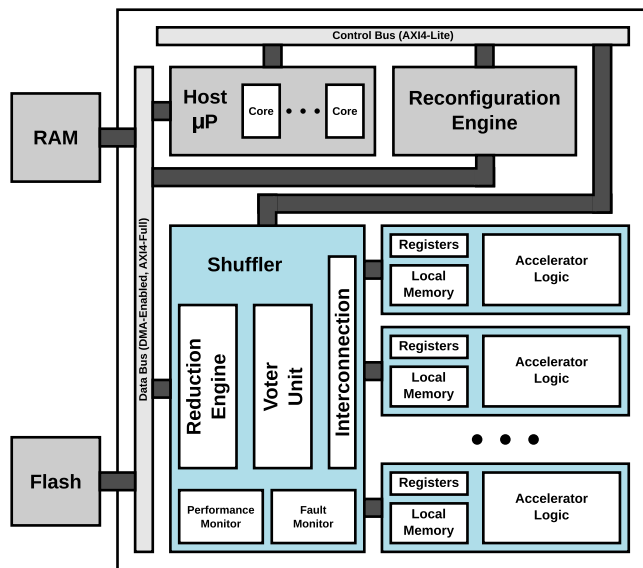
Control Bus (AXI4-Lite)

RAM

Host µP

Core

Core

Reconfiguration Engine

Data Bus (DMA-Enabled, AXI4-Full)

Shuffler

Reduction Engine

Voter Unit

Interconnection

Performance Monitor

Fault Monitor

Registers

Local Memory

Accelerator Logic

Registers

Local Memory

Accelerator Logic

Registers

Local Memory

Accelerator Logic

Flash